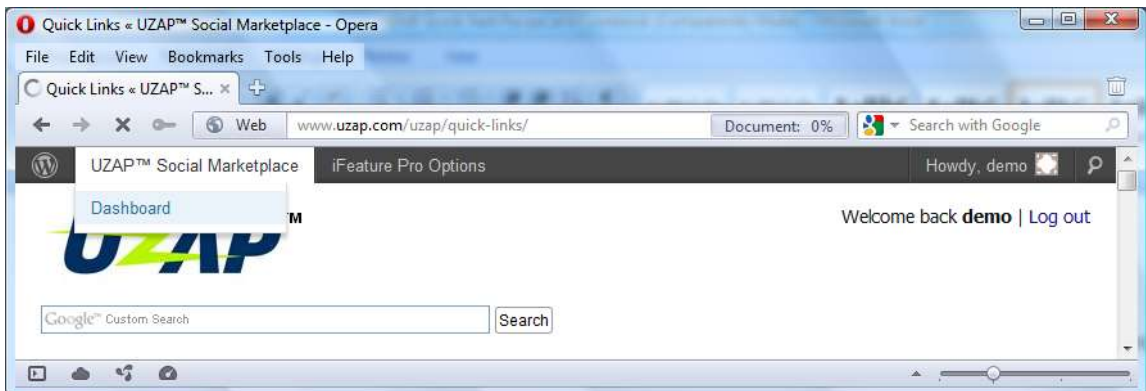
Quick Links « UZAP™ Social Marketplace - Opera

File Edit View Bookmarks Tools Help

Quick Links « UZAP™ S... ×

Web www.uzap.com/uzap/quick-links/ Document: 0% Search with Google

UZAP™ Social Marketplace iFeature Pro Options Howdy, demo

Dashboard

TM

UZAP

Welcome back **demo** | Log out

Google™ Custom Search

Search